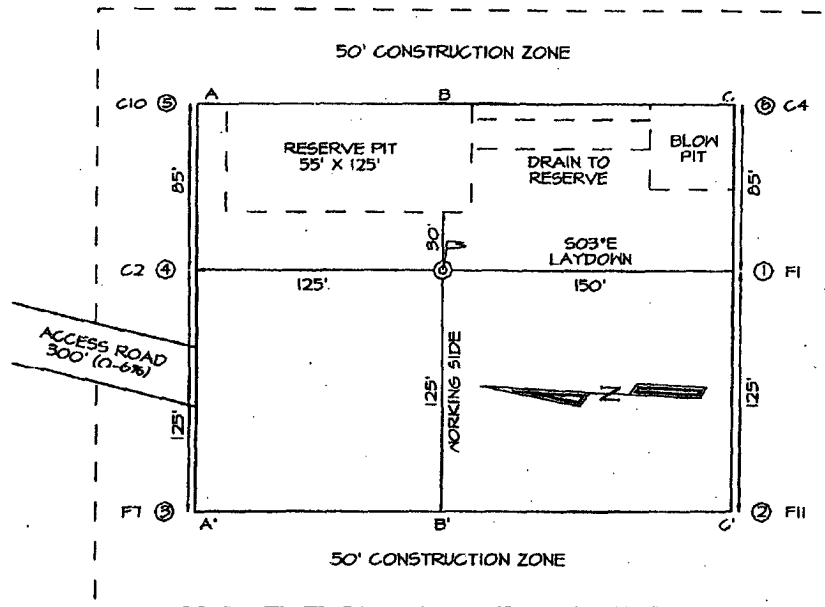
50' CONSTRUCTION ZONE

A

B

C

C10 ⑤

⑥ C4

RESERVE PIT
55' X 125'

DRAIN TO
RESERVE

BLOW
PIT

85'

85'

30'

S03°E
LAYDOWN

C2 ④

① F1

125'

150'

ACCESS ROAD
300' (0-6%)

125'

WORKING SIDE

N

125'

125'

F7 ③

A'

B'

C'

② F11

50' CONSTRUCTION ZONE